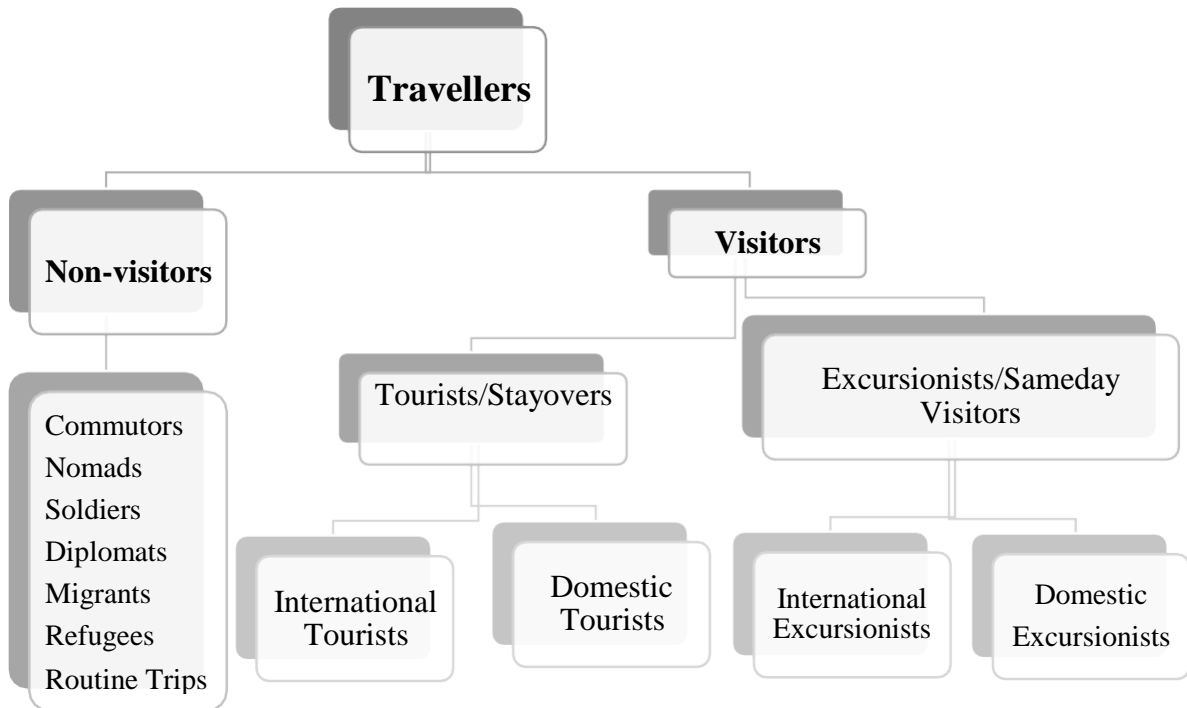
Travellers

Non-visitors

Commutors
Nomads
Soldiers
Diplomats
Migrants
Refugees
Routine Trips

Visitors

Tourists/Stayovers

International Tourists

Domestic Tourists

Excursionists/Sameday Visitors

International Excursionists

Domestic Excursionists